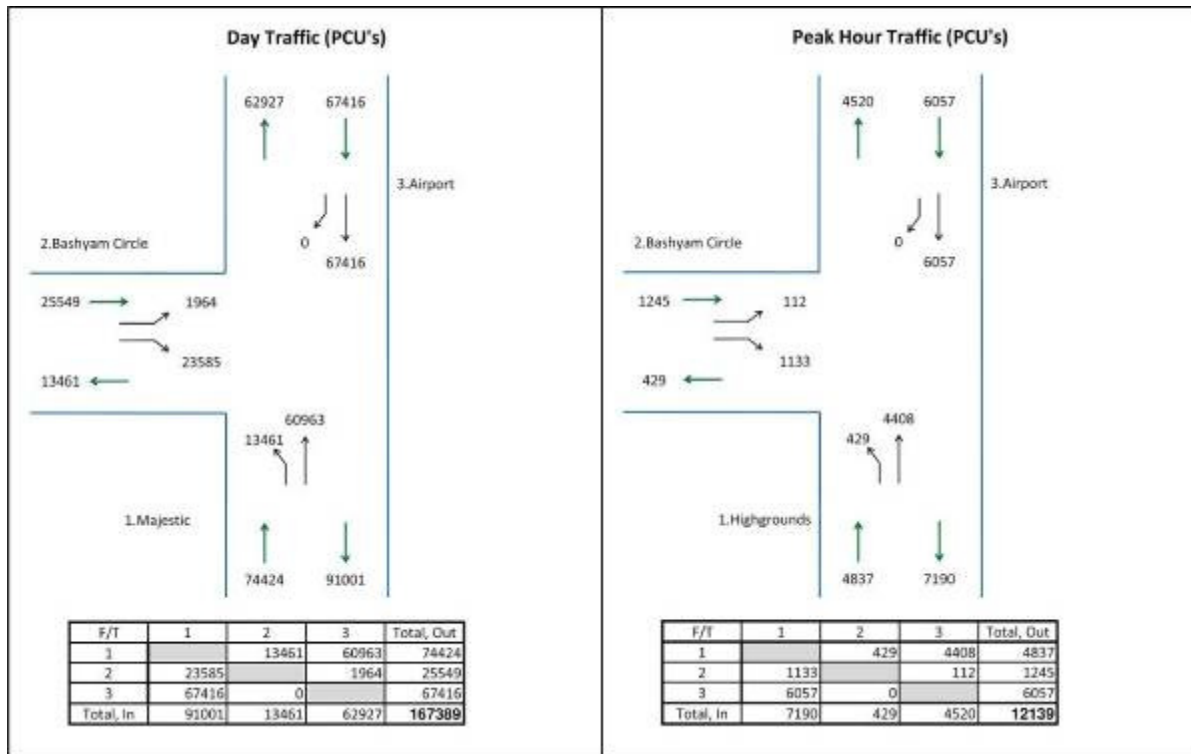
Day Traffic (PCU's)

62927 67416

3.Airport

2.Bashyam Circle

0

67416

25549 1964

23585

13461

60963

13461

1.Majestic

74424 91001

| F/T | 1 | 2 | 3 | Total, Out |
|---|---|---|---|---|
| 1 | | 13461 | 60963 | 74424 |
| 2 | 23585 | | 1964 | 25549 |
| 3 | 67416 | 0 | | 67416 |
| Total, In | 91001 | 13461 | 62927 | **167389** |

Peak Hour Traffic (PCU's)

4520 6057

3.Airport

2.Bashyam Circle

0

6057

1245 112

1133

429

4408

429

1.Highgrounds

4837 7190

| F/T | 1 | 2 | 3 | Total, Out |
|---|---|---|---|---|
| 1 | | 429 | 4408 | 4837 |
| 2 | 1133 | | 112 | 1245 |
| 3 | 6057 | 0 | | 6057 |
| Total, In | 7190 | 429 | 4520 | **12139** |